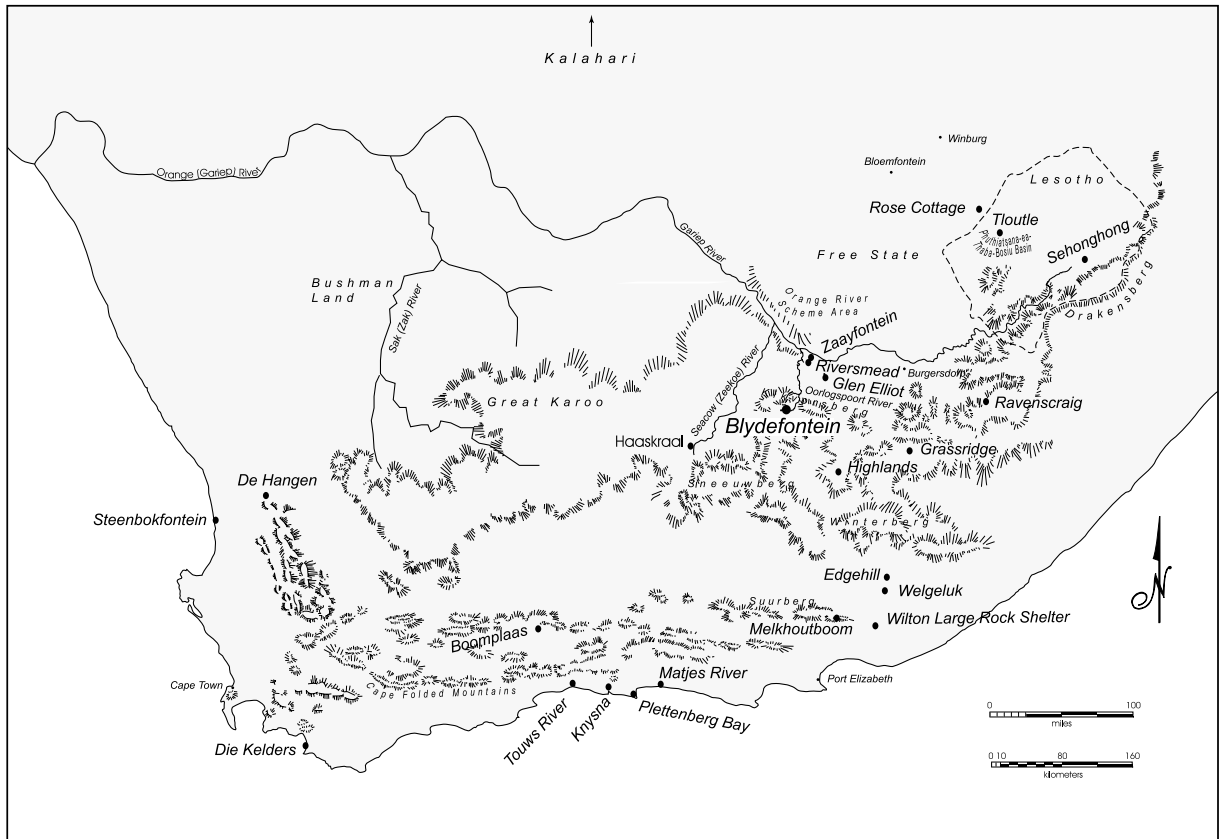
Kalahari

Orange (Gariep) River

Winburg

Bloemfontein

Lesotho

Rose Cottage

Tloutle

Phuthiatsana-ea-Thaba-Bosiu Basin

Sehonghong

Gariep River

Free State

Bushman Land

Sak (Zak) River

Orange River Scheme Area

Drakensberg

Zaayfontein

Riversmead

Burgersdorp

Glen Elliot

Oorlogspoort River

Ravenscraig

Great Karoo

Seacow (Zeekoe) River

Haaskraal

Blydefontein

Grassridge

Highlands

De Hangen

Sneeuwberg

Steenbokfontein

Winterberg

Edgehill

Welgeluk

Suurberg

Wilton Large Rock Shelter

Boomplaas

Melkhoutboom

Cape Town

Cape Folded Mountains

Matjes River

Port Elizabeth

Touws River

Knysna

Plettenberg Bay

Die Kelders

0 100
miles

0 10 80 160
kilometers

N